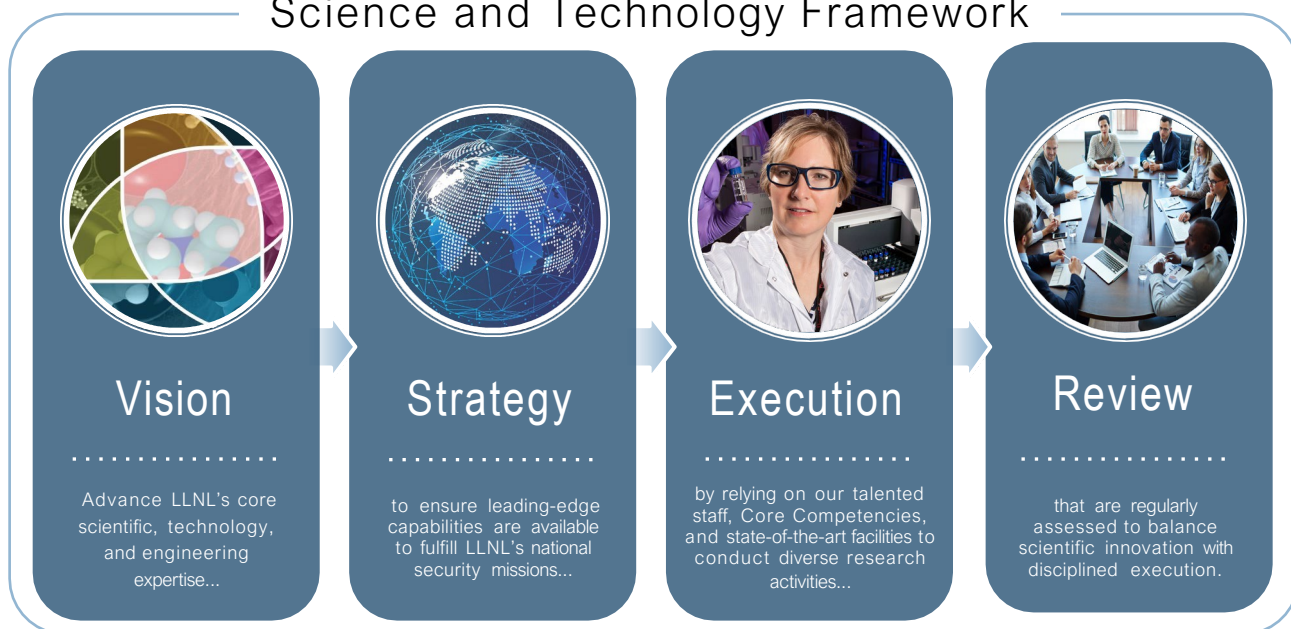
Science and Technology Framework

Vision

Advance LLNL's core scientific, technology, and engineering expertise...

Strategy

to ensure leading-edge capabilities are available to fulfill LLNL's national security missions...

Execution

by relying on our talented staff, Core Competencies, and state-of-the-art facilities to conduct diverse research activities...

Review

that are regularly assessed to balance scientific innovation with disciplined execution.